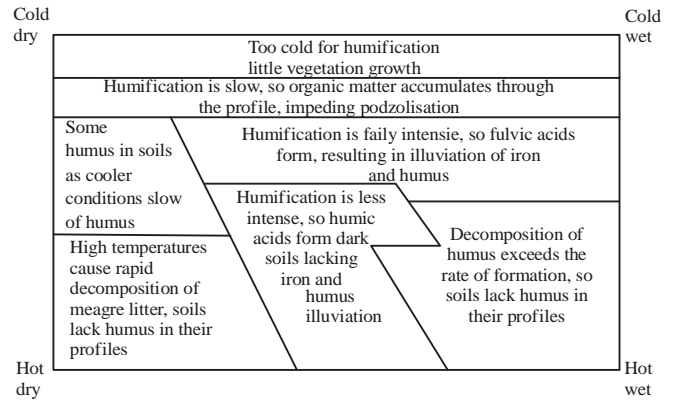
Cold dry

Cold wet

Too cold for humification little vegetation growth

Humification is slow, so organic matter accumulates through the profile, impeding podzolisation

Some humus in soils as cooler conditions slow of humus

Humification is faily intensie, so fulvic acids form, resulting in illuviation of iron and humus

Humification is less intense, so humic acids form dark soils lacking iron and humus illuviation

High temperatures cause rapid decomposition of meagre litter, soils lack humus in their profiles

Decomposition of humus exceeds the rate of formation, so soils lack humus in their profiles

Hot dry

Hot wet